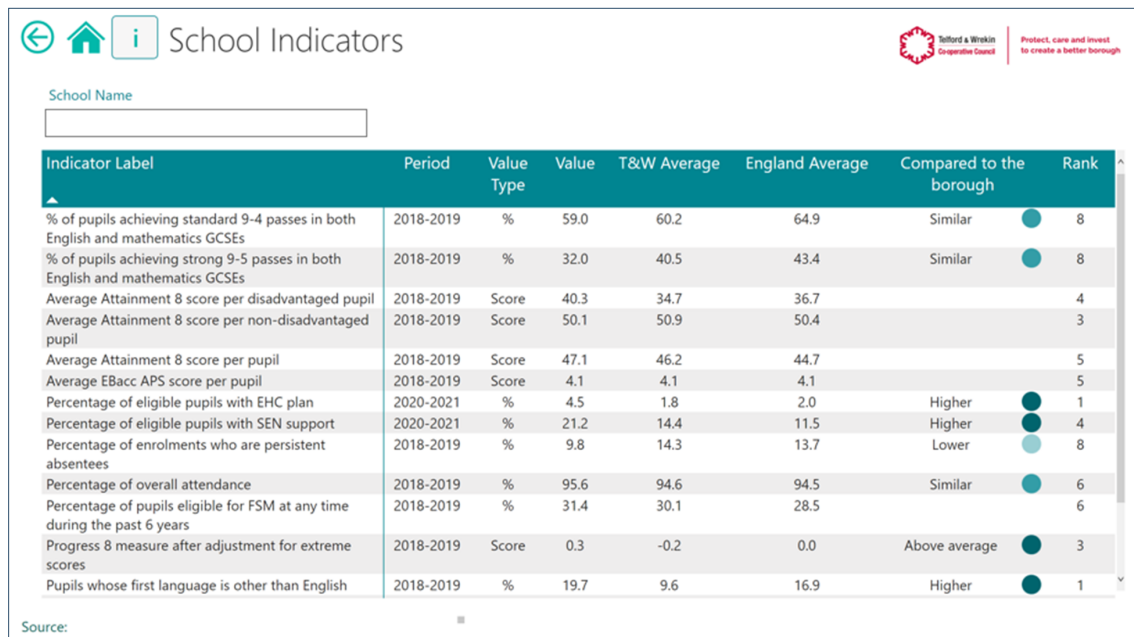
i School Indicators

Telford & Wrekin Co-operative Council | Protect, care and invest to create a better borough

School Name

| Indicator Label | Period | Value Type | Value | T&W Average | England Average | Compared to the borough | Rank |
|---|---|---|---|---|---|---|---|
| % of pupils achieving standard 9-4 passes in both English and mathematics GCSEs | 2018-2019 | % | 59.0 | 60.2 | 64.9 | Similar | 8 |
| % of pupils achieving strong 9-5 passes in both English and mathematics GCSEs | 2018-2019 | % | 32.0 | 40.5 | 43.4 | Similar | 8 |
| Average Attainment 8 score per disadvantaged pupil | 2018-2019 | Score | 40.3 | 34.7 | 36.7 | | 4 |
| Average Attainment 8 score per non-disadvantaged pupil | 2018-2019 | Score | 50.1 | 50.9 | 50.4 | | 3 |
| Average Attainment 8 score per pupil | 2018-2019 | Score | 47.1 | 46.2 | 44.7 | | 5 |
| Average EBacc APS score per pupil | 2018-2019 | Score | 4.1 | 4.1 | 4.1 | | 5 |
| Percentage of eligible pupils with EHC plan | 2020-2021 | % | 4.5 | 1.8 | 2.0 | Higher | 1 |
| Percentage of eligible pupils with SEN support | 2020-2021 | % | 21.2 | 14.4 | 11.5 | Higher | 4 |
| Percentage of enrolments who are persistent absentees | 2018-2019 | % | 9.8 | 14.3 | 13.7 | Lower | 8 |
| Percentage of overall attendance | 2018-2019 | % | 95.6 | 94.6 | 94.5 | Similar | 6 |
| Percentage of pupils eligible for FSM at any time during the past 6 years | 2018-2019 | % | 31.4 | 30.1 | 28.5 | | 6 |
| Progress 8 measure after adjustment for extreme scores | 2018-2019 | Score | 0.3 | -0.2 | 0.0 | Above average | 3 |
| Pupils whose first language is other than English | 2018-2019 | % | 19.7 | 9.6 | 16.9 | Higher | 1 |

Source: